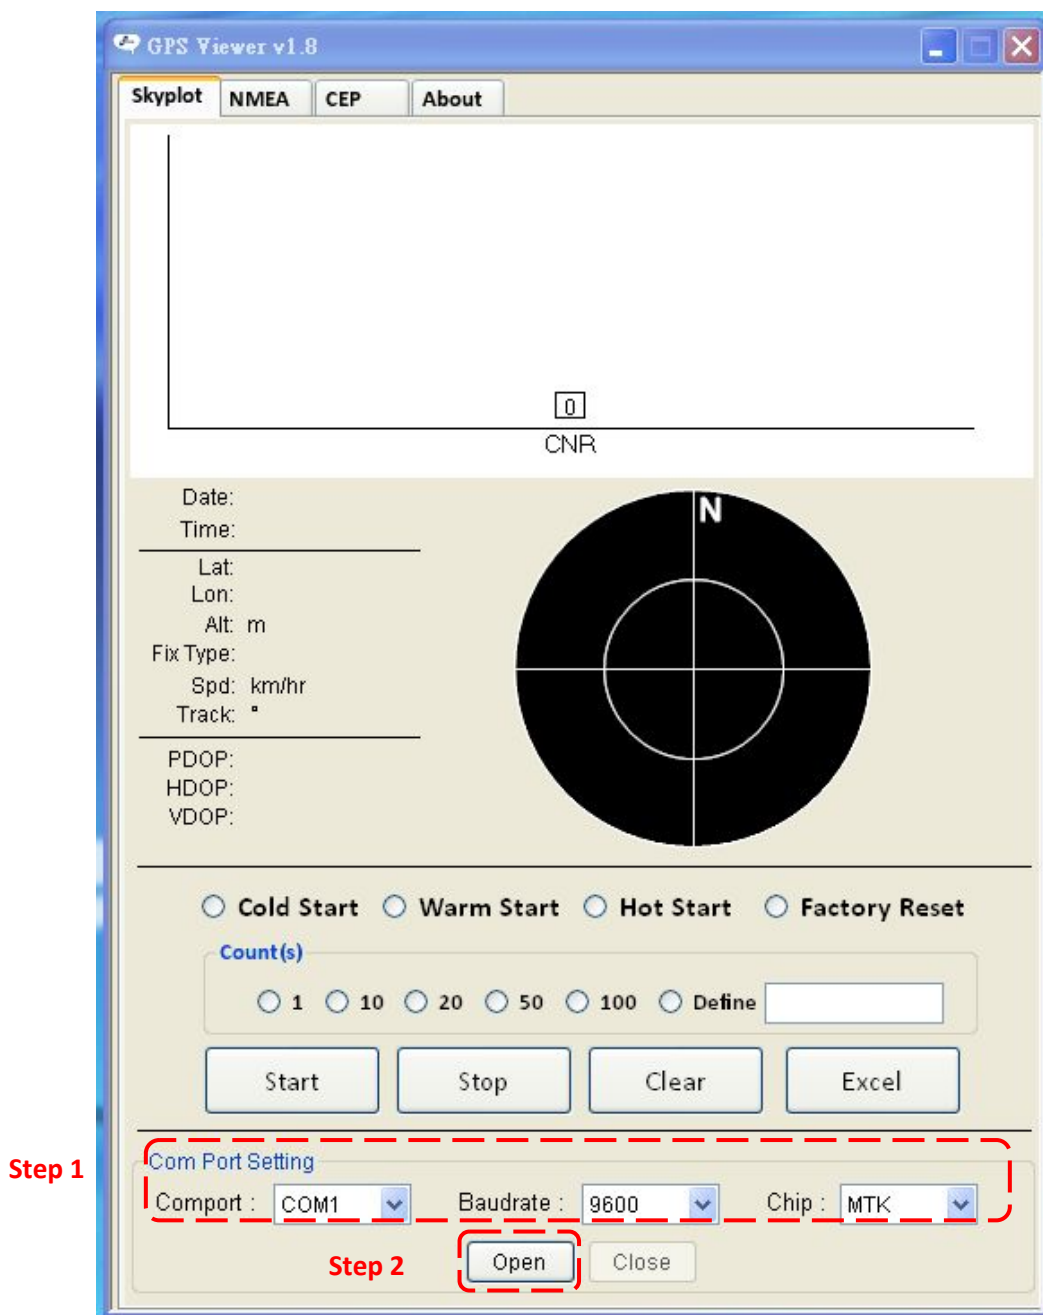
GPS Viewer v1.8

Skyplot NMEA CEP About

0
CNR

Date:
Time:
Lat:
Lon:
Alt: m
Fix Type:
Spd: km/hr
Track: °
PDOP:
HDOP:
VDOP:

N

Cold Start Warm Start Hot Start Factory Reset

Count(s)
1 10 20 50 100 Define

Start Stop Clear Excel

Step 1
Com Port Setting
Comport : COM1 Baudrate : 9600 Chip : MTK

Step 2
Open Close